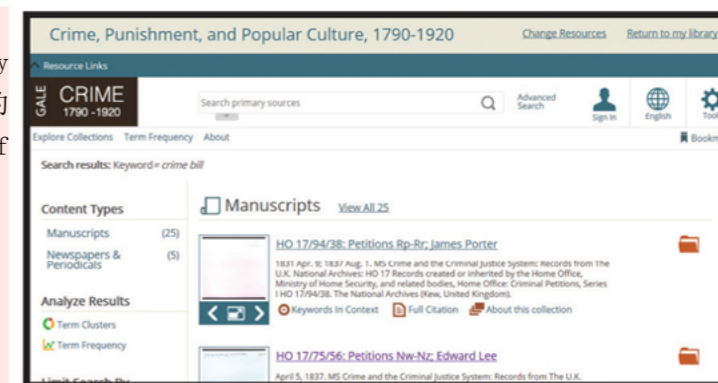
y
ıj
f

Crime, Punishment, and Popular Culture, 1790-1920

Change Resources
Return to my library

Resource Links

GALE CRIME 1790 - 1920

Search primary sources

Advanced Search

Sign In

English

Tool

Explore Collections Term Frequency About

Bookm

Search results: Keyword = crime bill

Content Types

Manuscripts (25)

Newspapers & Periodicals (5)

Analyze Results

Term Clusters

Term Frequency

Limit Search By

Manuscripts View All 25

HO 17/94/38: Petitions Rp-Rr; James Porter

1831 Apr. 9; 1837 Aug. 1. MS Crime and the Criminal Justice System: Records from The U.K. National Archives: HO 17 Records created or inherited by the Home Office, Ministry of Home Security, and related bodies, Home Office: Criminal Petitions, Series I HO 17/94/38. The National Archives (Kew, United Kingdom).

Keywords in Context

Full Citation

About this collection

HO 17/75/56: Petitions Nw-Nz; Edward Lee

April 5, 1837. MS Crime and the Criminal Justice System: Records from The U.K.